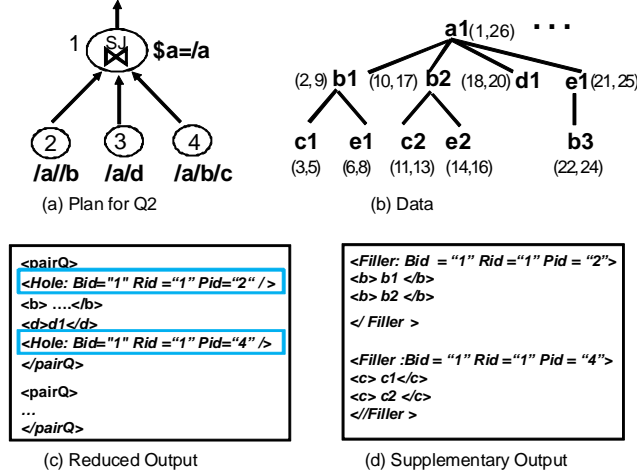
1 SJ $\bowtie$ \$a=/a

2 /a//b

3 /a/d

4 /a/b/c

(a) Plan for Q2

a1(1,26) . . .

(2, 9) b1 (10, 17) b2 (18,20) d1 e1(21, 25)

c1 (3,5) e1 (6,8) c2 (11,13) e2 (14,16) b3 (22,24)

(b) Data

<pairQ>
<Hole: Bid="1" Rid ="1" Pid="2" />
<b> ....</b>
<d>d1</d>
<Hole: Bid="1" Rid ="1" Pid="4" />
</pairQ>
<pairQ>
...
</pairQ>

(c) Reduced Output

<Filler: Bid = "1" Rid ="1" Pid = "2">
<b> b1 </b>
<b> b2 </b>
</ Filler >

<Filler :Bid = "1" Rid ="1" Pid = "4">
<c> c1</c>
<c> c2 </c>
<//Filler >

(d) Supplementary Output